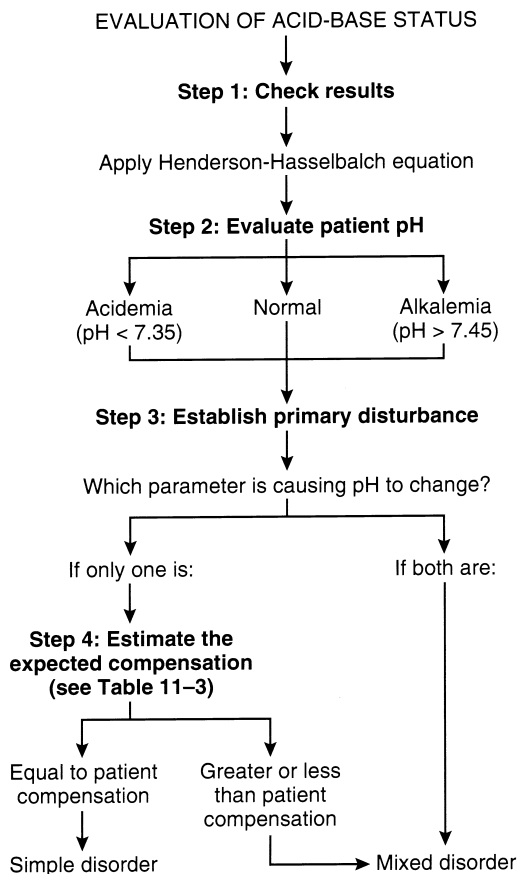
EVALUATION OF ACID-BASE STATUS

**Step 1: Check results**

Apply Henderson-Hasselbalch equation

**Step 2: Evaluate patient pH**

Acidemia (pH < 7.35)

Normal

Alkalemia (pH > 7.45)

**Step 3: Establish primary disturbance**

Which parameter is causing pH to change?

If only one is:

If both are:

**Step 4: Estimate the expected compensation (see Table 11–3)**

Equal to patient compensation

Greater or less than patient compensation

Simple disorder

Mixed disorder